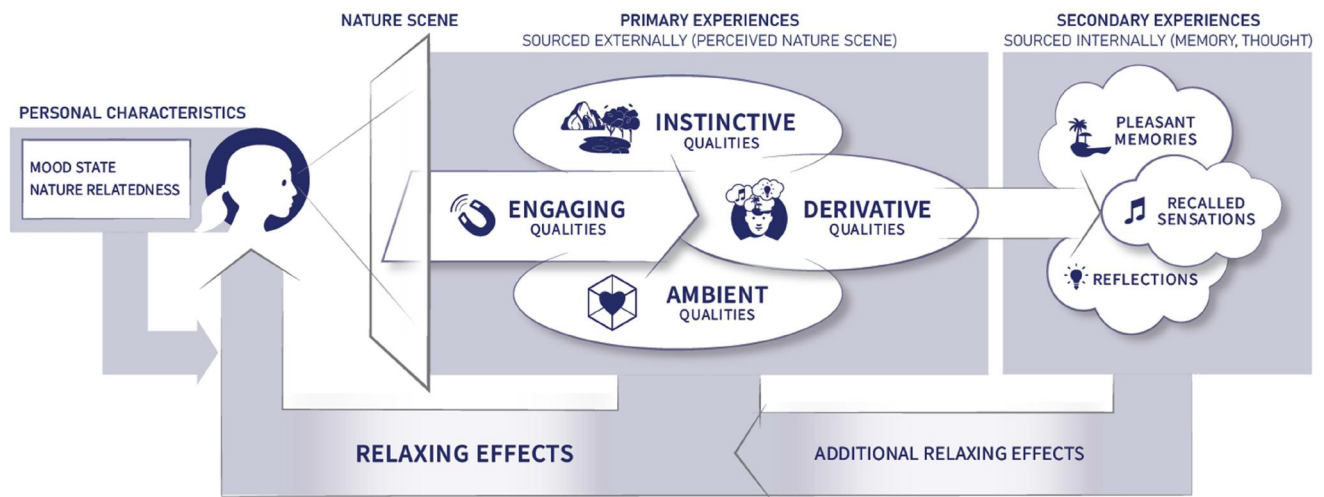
NATURE SCENE

PRIMARY EXPERIENCES
SOURCED EXTERNALLY (PERCEIVED NATURE SCENE)

SECONDARY EXPERIENCES
SOURCED INTERNALLY (MEMORY, THOUGHT)

PERSONAL CHARACTERISTICS

MOOD STATE
NATURE RELATEDNESS

INSTINCTIVE
QUALITIES

ENGAGING
QUALITIES

DERIVATIVE
QUALITIES

AMBIENT
QUALITIES

PLEASANT
MEMORIES

RECALLED
SENSATIONS

REFLECTIONS

RELAXING EFFECTS

ADDITIONAL RELAXING EFFECTS